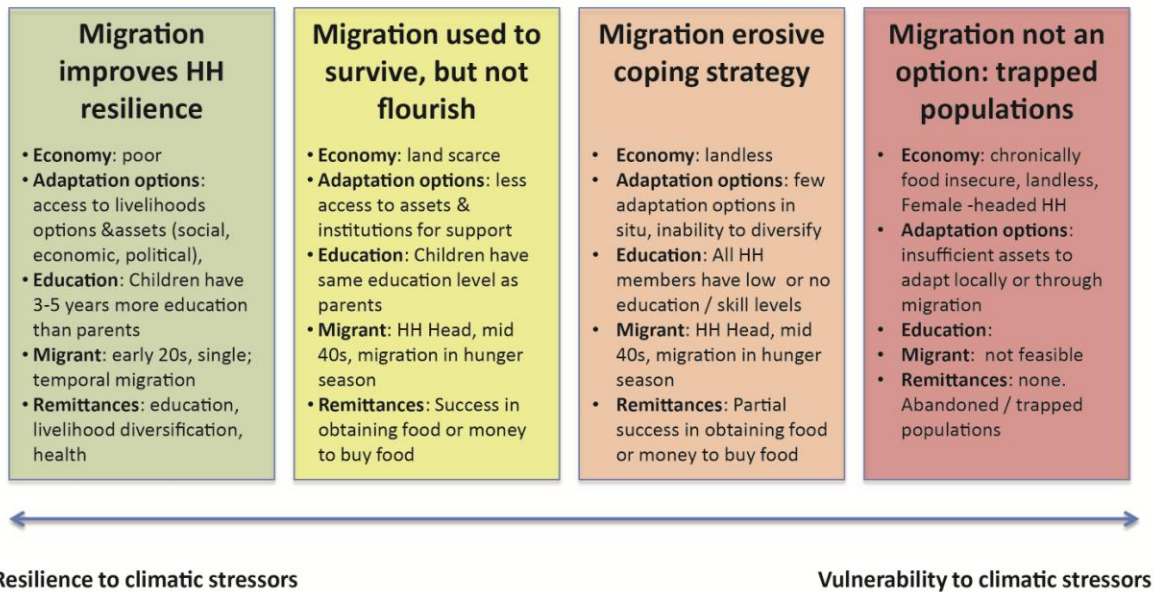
**Migration improves HH resilience**

- **Economy**: poor
- **Adaptation options**: access to livelihoods options &assets (social, economic, political),
- **Education**: Children have 3-5 years more education than parents
- **Migrant**: early 20s, single; temporal migration
- **Remittances**: education, livelihood diversification, health

**Migration used to survive, but not flourish**

- **Economy**: land scarce
- **Adaptation options**: less access to assets & institutions for support
- **Education**: Children have same education level as parents
- **Migrant**: HH Head, mid 40s, migration in hunger season
- **Remittances**: Success in obtaining food or money to buy food

**Migration erosive coping strategy**

- **Economy**: landless
- **Adaptation options**: few adaptation options in situ, inability to diversify
- **Education**: All HH members have low or no education / skill levels
- **Migrant**: HH Head, mid 40s, migration in hunger season
- **Remittances**: Partial success in obtaining food or money to buy food

**Migration not an option: trapped populations**

- **Economy**: chronically food insecure, landless, Female -headed HH
- **Adaptation options**: insufficient assets to adapt locally or through migration
- **Education**:
- **Migrant**: not feasible
- **Remittances**: none. Abandoned / trapped populations

Resilience to climatic stressors

Vulnerability to climatic stressors